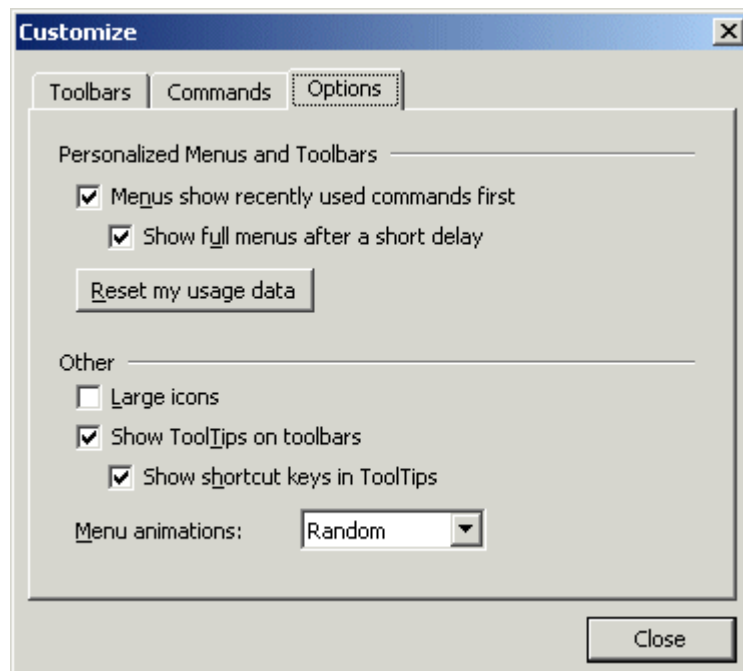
Customize

Toolbars
Commands
Options

Personalized Menus and Toolbars

Menus show recently used commands first

Show full menus after a short delay

Reset my usage data

Other

Large icons

Show ToolTips on toolbars

Show shortcut keys in ToolTips

Menu animations: Random

Close